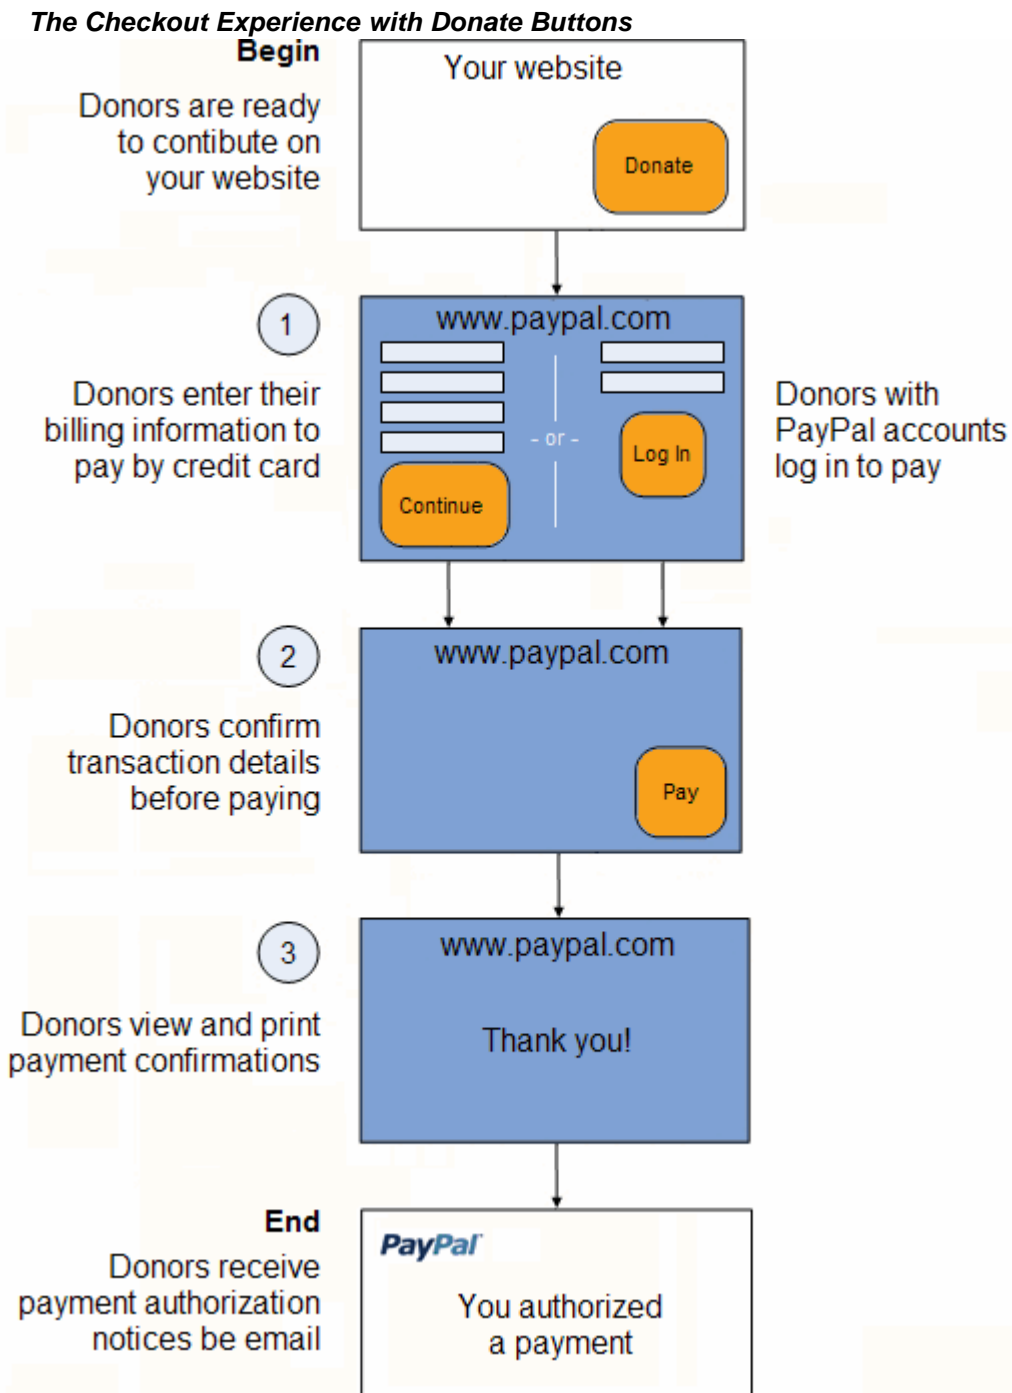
The Checkout Experience with Donate Buttons

Begin

Donors are ready to contibute on your website

Your website

Donate

1

Donors enter their billing information to pay by credit card

www.paypal.com

- or -

Continue

Log In

Donors with PayPal accounts log in to pay

2

Donors confirm transaction details before paying

www.paypal.com

Pay

3

Donors view and print payment confirmations

www.paypal.com

Thank you!

End

Donors receive payment authorization notices be email

PayPal

You authorized a payment